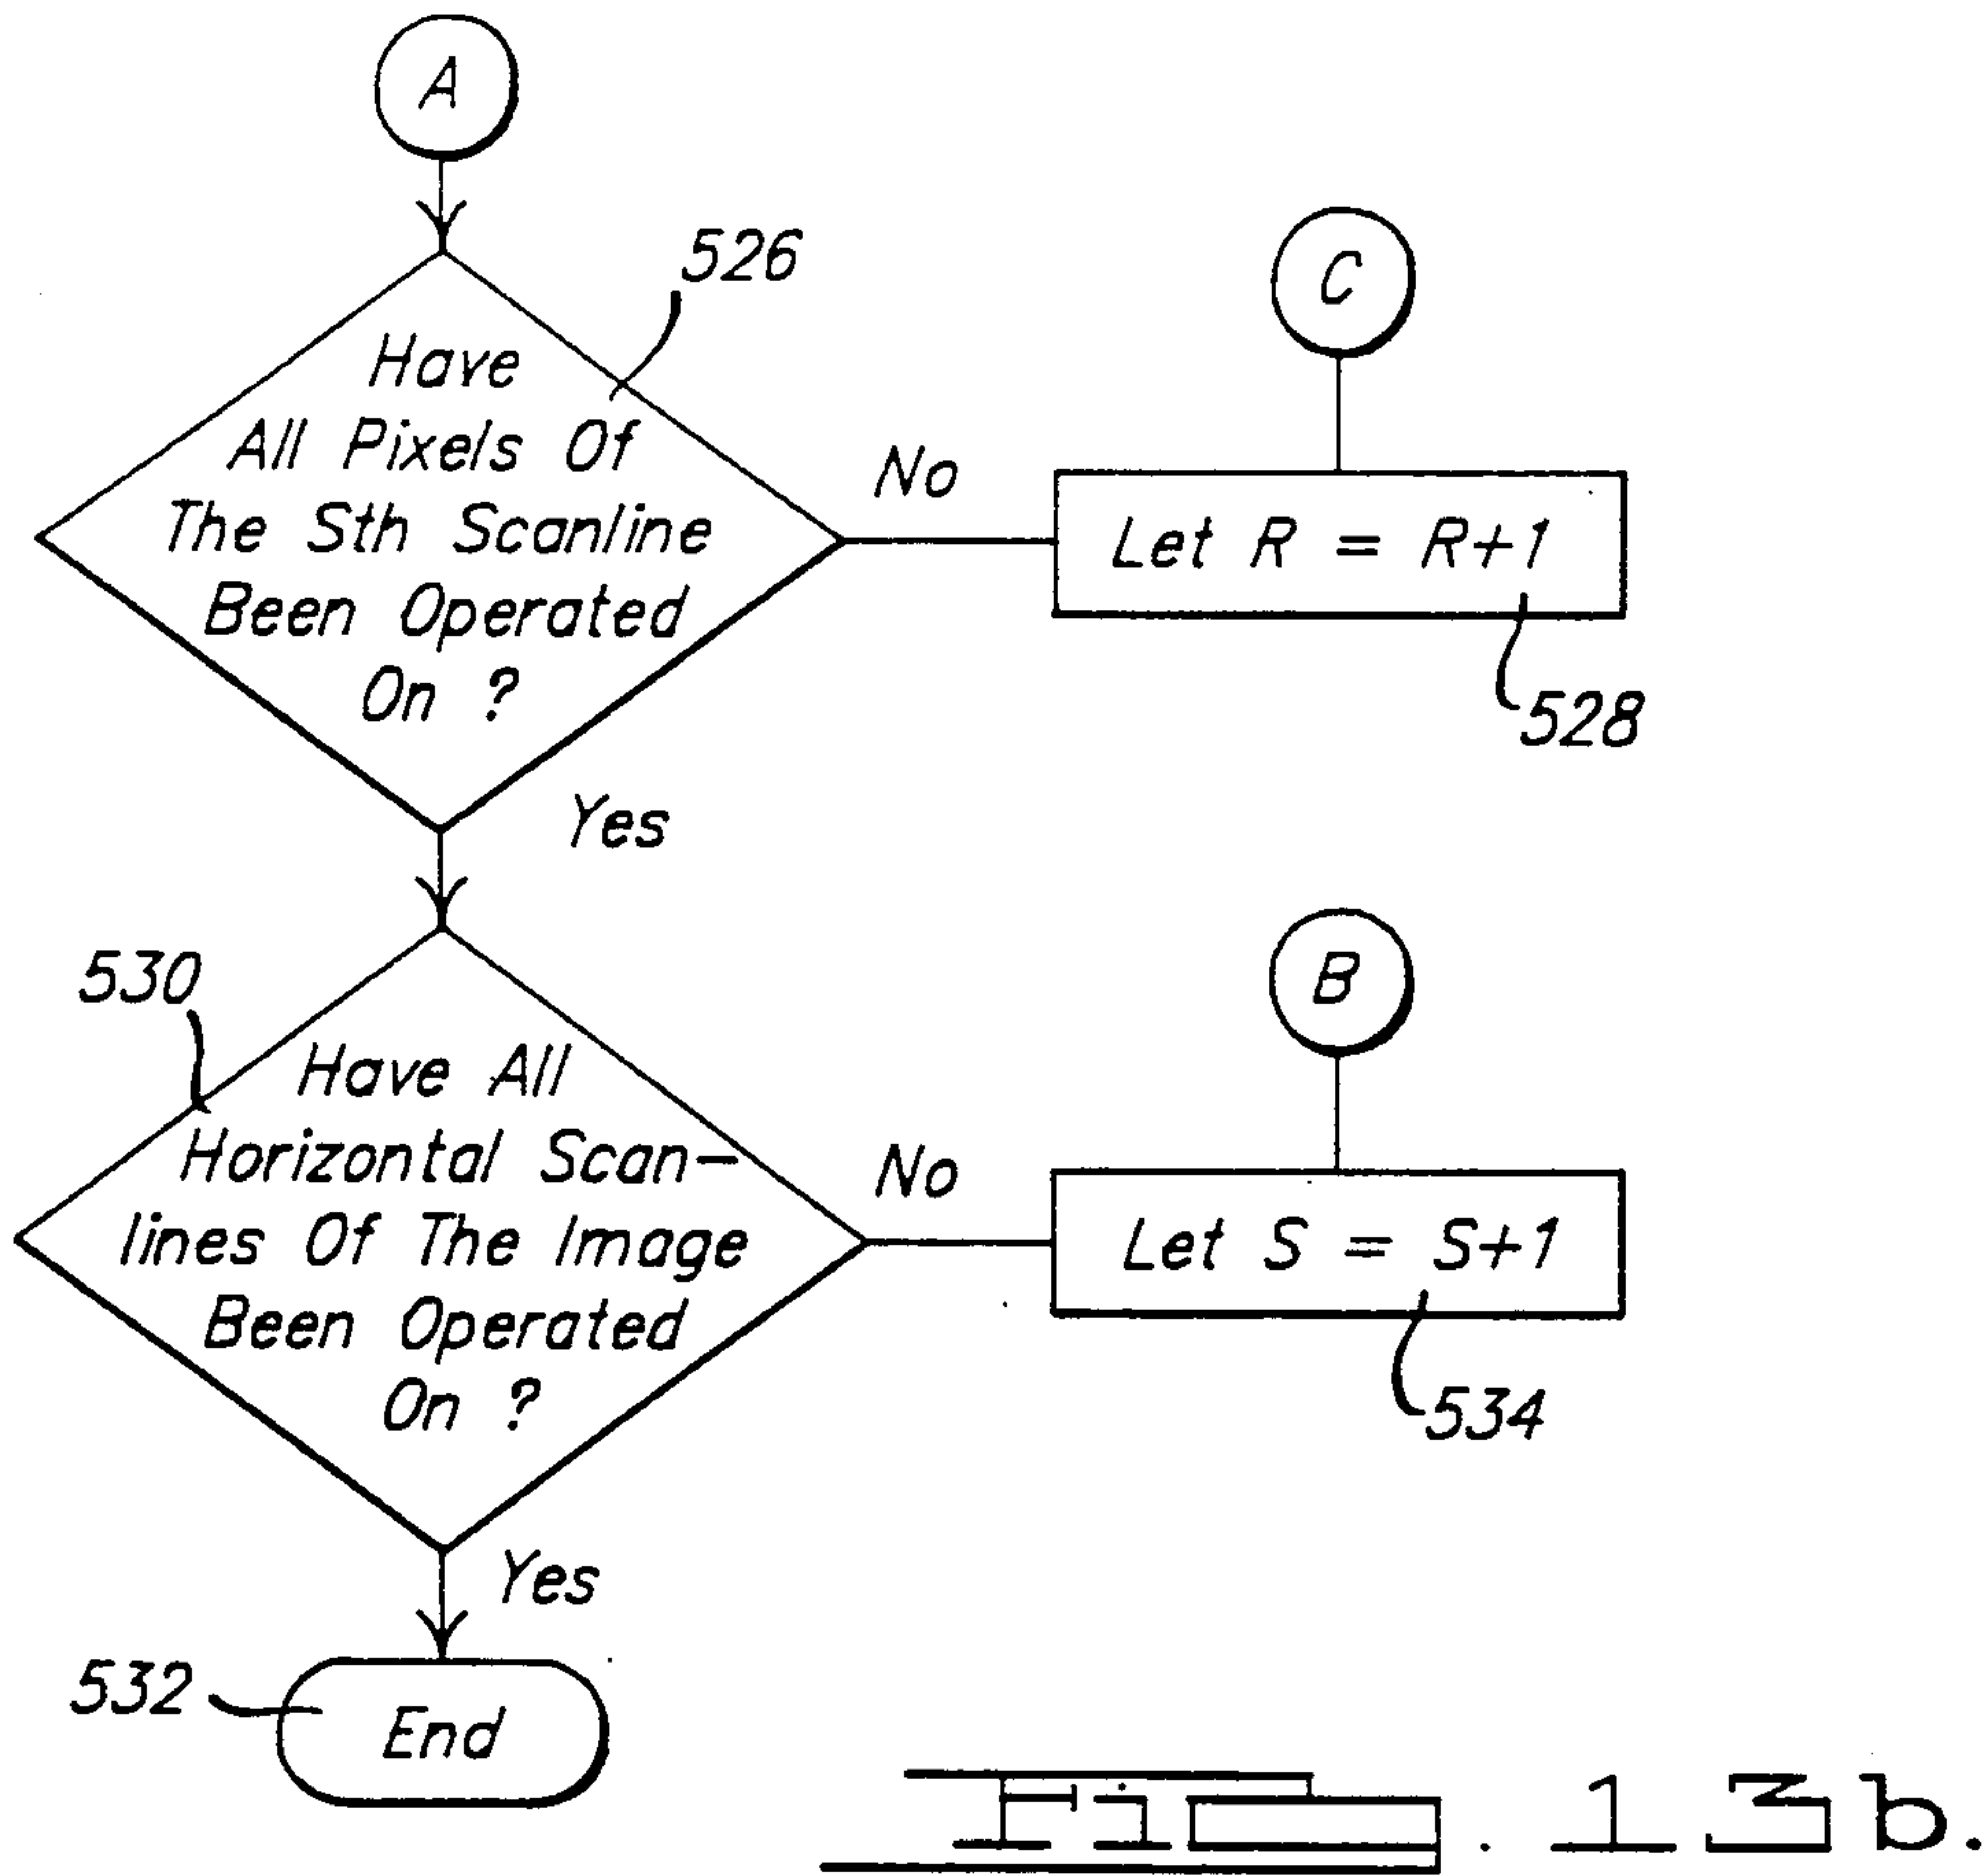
A

526

Have All Pixels Of The Sth Scanline Been Operated On ?

No

C

Let R = R+1

528

Yes

530

Have All Horizontal Scan-lines Of The Image Been Operated On ?

No

B

Let S = S+1

534

Yes

532

End

Fig. 13b.